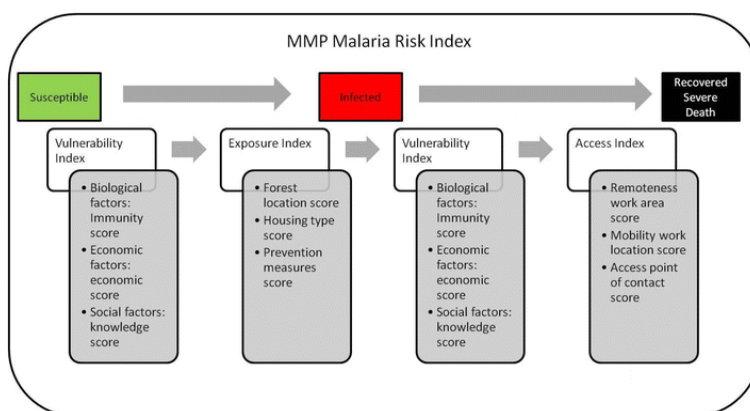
MMP Malaria Risk Index

Susceptible

Infected

Recovered
Severe
Death

Vulnerability Index

- Biological factors: Immunity score
- Economic factors: economic score
- Social factors: knowledge score

Exposure Index

- Forest location score
- Housing type score
- Prevention measures score

Vulnerability Index

- Biological factors: Immunity score
- Economic factors: economic score
- Social factors: knowledge score

Access Index

- Remoteness work area score
- Mobility work location score
- Access point of contact score